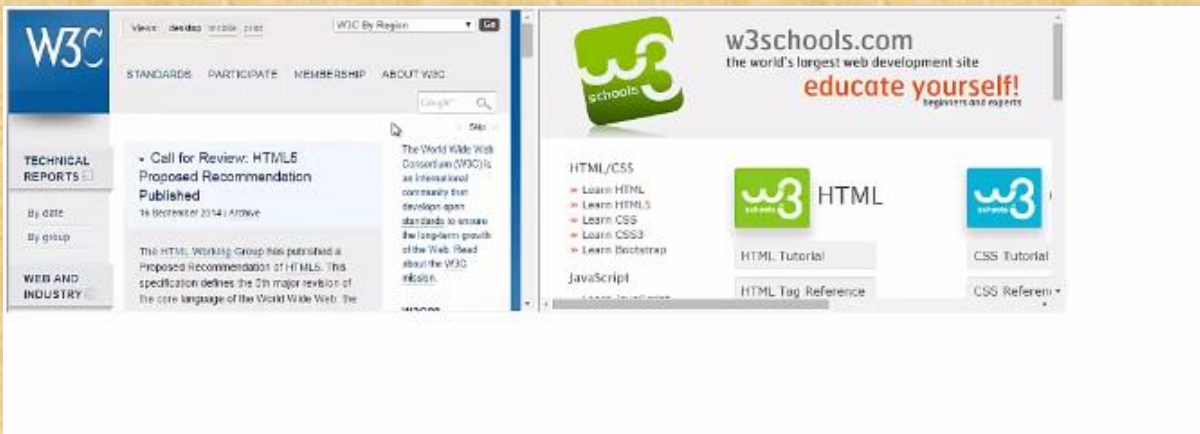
W3C

Views: desktop mobile print

W3C By Region Go

STANDARDS PARTICIPATE MEMBERSHIP ABOUT W3C

Google

Skip

TECHNICAL REPORTS

By date

By group

WEB AND INDUSTRY

Call for Review: HTML5 Proposed Recommendation Published

16 September 2014 | Archive

The HTML Working Group has published a Proposed Recommendation of HTML5. This specification defines the 5th major revision of the core language of the World Wide Web. The

The World Wide Web Consortium (W3C) is an international community that develops open standards to ensure the long-term growth of the Web. Read about the W3C mission.

W3C

w3schools.com

the world's largest web development site

educate yourself!

beginners and experts

w3schools

HTML/CSS

» Learn HTML
» Learn HTML5
» Learn CSS
» Learn CSS3
» Learn Bootstrap

JavaScript

» Learn JavaScript

w3schools HTML

HTML Tutorial

HTML Tag Reference

w3schools

CSS Tutorial

CSS Referen